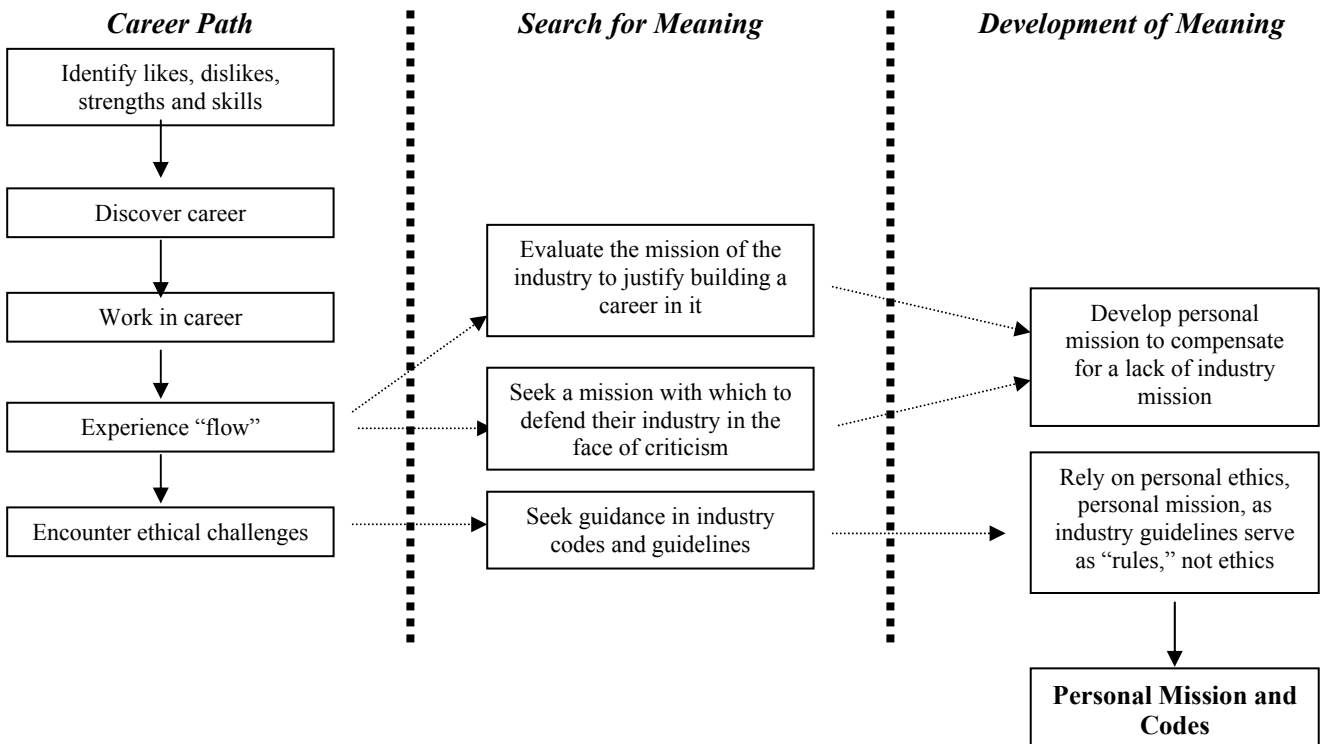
Career Path

Identify likes, dislikes, strengths and skills

Discover career

Work in career

Experience "flow"

Encounter ethical challenges

Search for Meaning

Evaluate the mission of the industry to justify building a career in it

Seek a mission with which to defend their industry in the face of criticism

Seek guidance in industry codes and guidelines

Development of Meaning

Develop personal mission to compensate for a lack of industry mission

Rely on personal ethics, personal mission, as industry guidelines serve as "rules," not ethics

Personal Mission and Codes